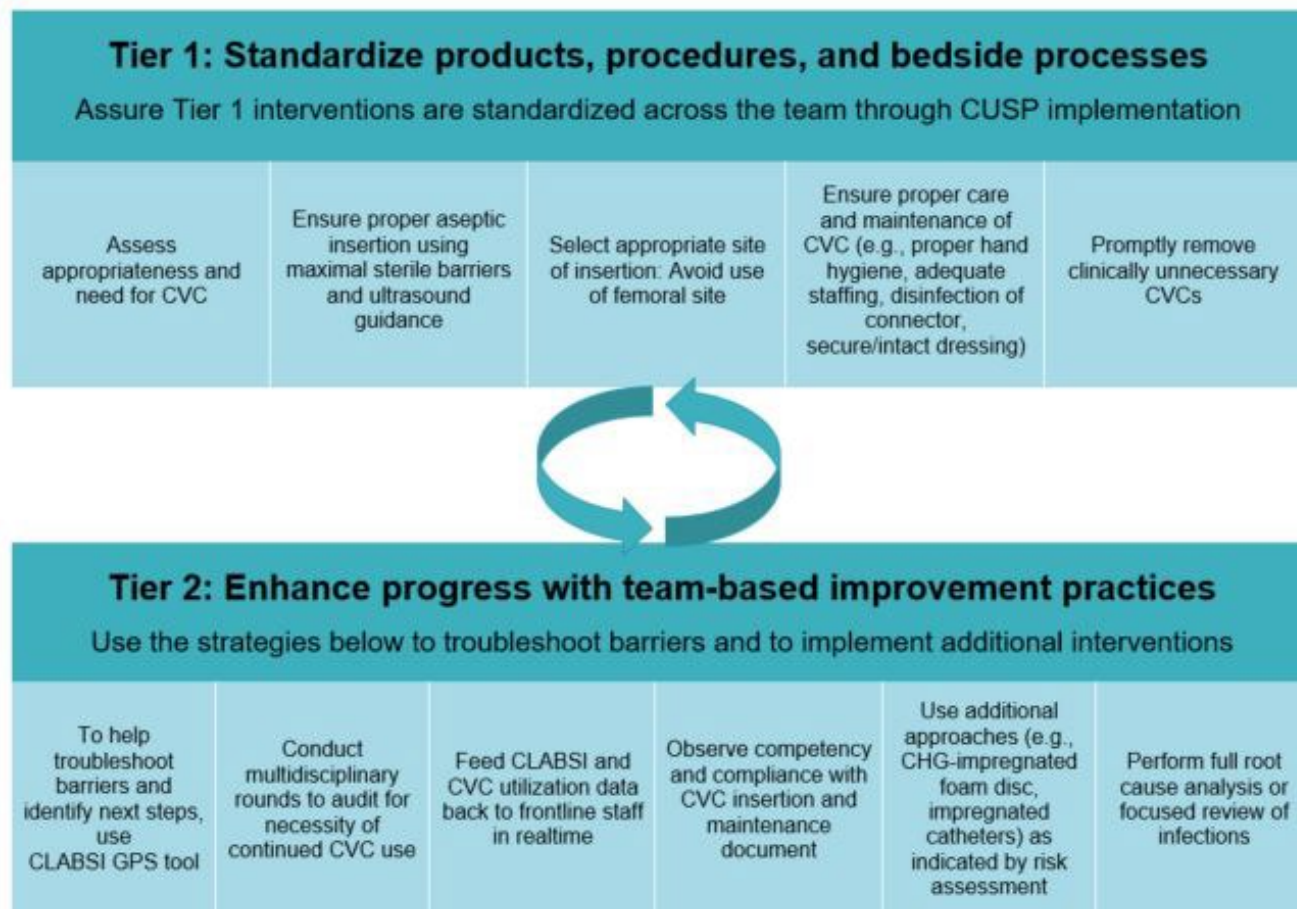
Tier 1: Standardize products, procedures, and bedside processes

Assure Tier 1 interventions are standardized across the team through CUSP implementation

| Assess appropriateness and need for CVC | Ensure proper aseptic insertion using maximal sterile barriers and ultrasound guidance | Select appropriate site of insertion: Avoid use of femoral site | Ensure proper care and maintenance of CVC (e.g., proper hand hygiene, adequate staffing, disinfection of connector, secure/intact dressing) | Promptly remove clinically unnecessary CVCs |
|---|---|---|---|---|

Tier 2: Enhance progress with team-based improvement practices

Use the strategies below to troubleshoot barriers and to implement additional interventions

| To help troubleshoot barriers and identify next steps, use CLABSI GPS tool | Conduct multidisciplinary rounds to audit for necessity of continued CVC use | Feed CLABSI and CVC utilization data back to frontline staff in realtime | Observe competency and compliance with CVC insertion and maintenance document | Use additional approaches (e.g., CHG-impregnated foam disc, impregnated catheters) as indicated by risk assessment | Perform full root cause analysis or focused review of infections |
|---|---|---|---|---|---|